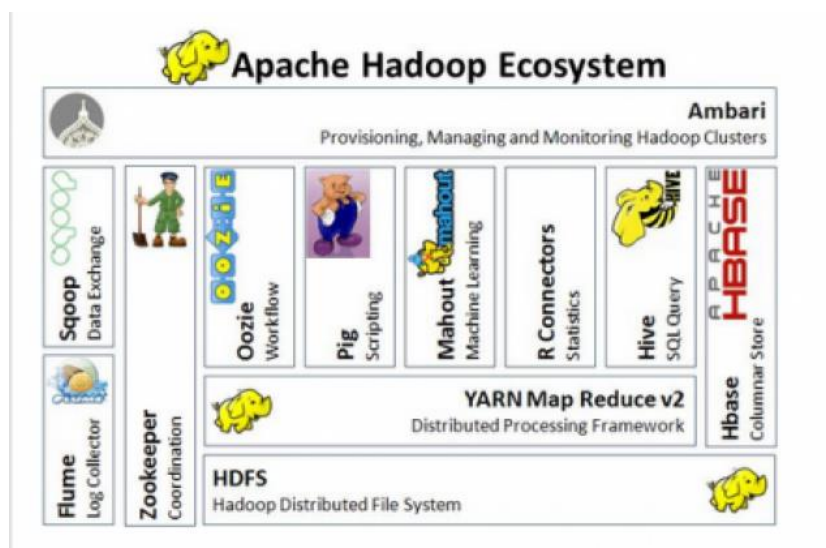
Apache Hadoop Ecosystem

Ambari
Provisioning, Managing and Monitoring Hadoop Clusters

Sqoop
Data Exchange

Flume
Log Collector

Zookeeper
Coordination

OOZIE
Oozie
Workflow

Pig
Scripting

mahout
Mahout
Machine Learning

R Connectors
Statistics

HIVE
Hive
SQL Query

APACHE HBASE
Hbase
Columnar Store

YARN Map Reduce v2
Distributed Processing Framework

HDFS
Hadoop Distributed File System